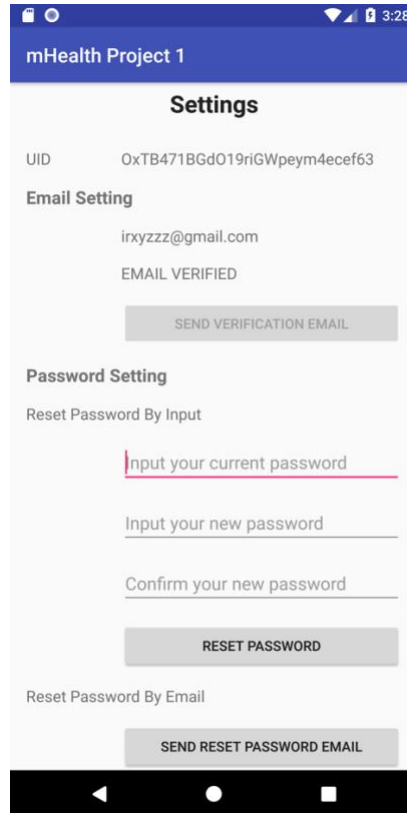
3:28

mHealth Project 1

Settings

UID OxTB471BGdO19riGWpeym4ecef63

Email Setting

irxyzzz@gmail.com

EMAIL VERIFIED

SEND VERIFICATION EMAIL

Password Setting

Reset Password By Input

Input your current password

Input your new password

Confirm your new password

RESET PASSWORD

Reset Password By Email

SEND RESET PASSWORD EMAIL